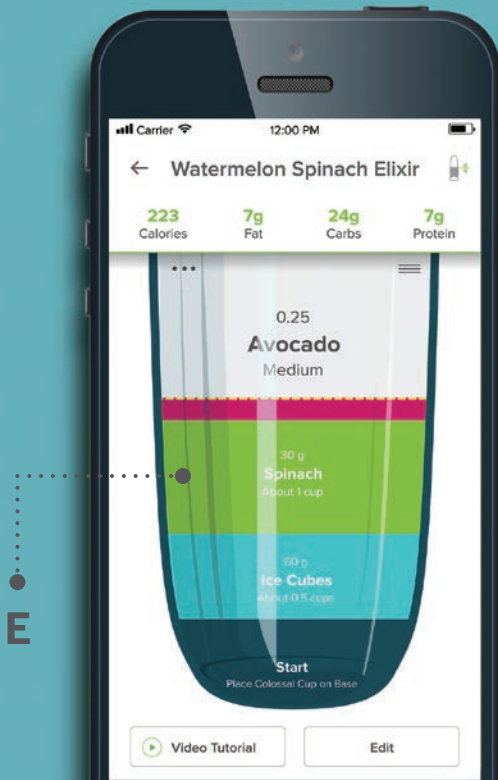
Carrier 12:00 PM

← Watermelon Spinach Elixir

| 223 | 7g | 24g | 7g |
|---|---|---|---|
| Calories | Fat | Carbs | Protein |

0.25
Avocado
Medium

30 g
Spinach
About 1 cup

60 g
Ice Cubes
About 0.5 cups

Start
Place Colossal Cup on Base

E

Video Tutorial

Edit